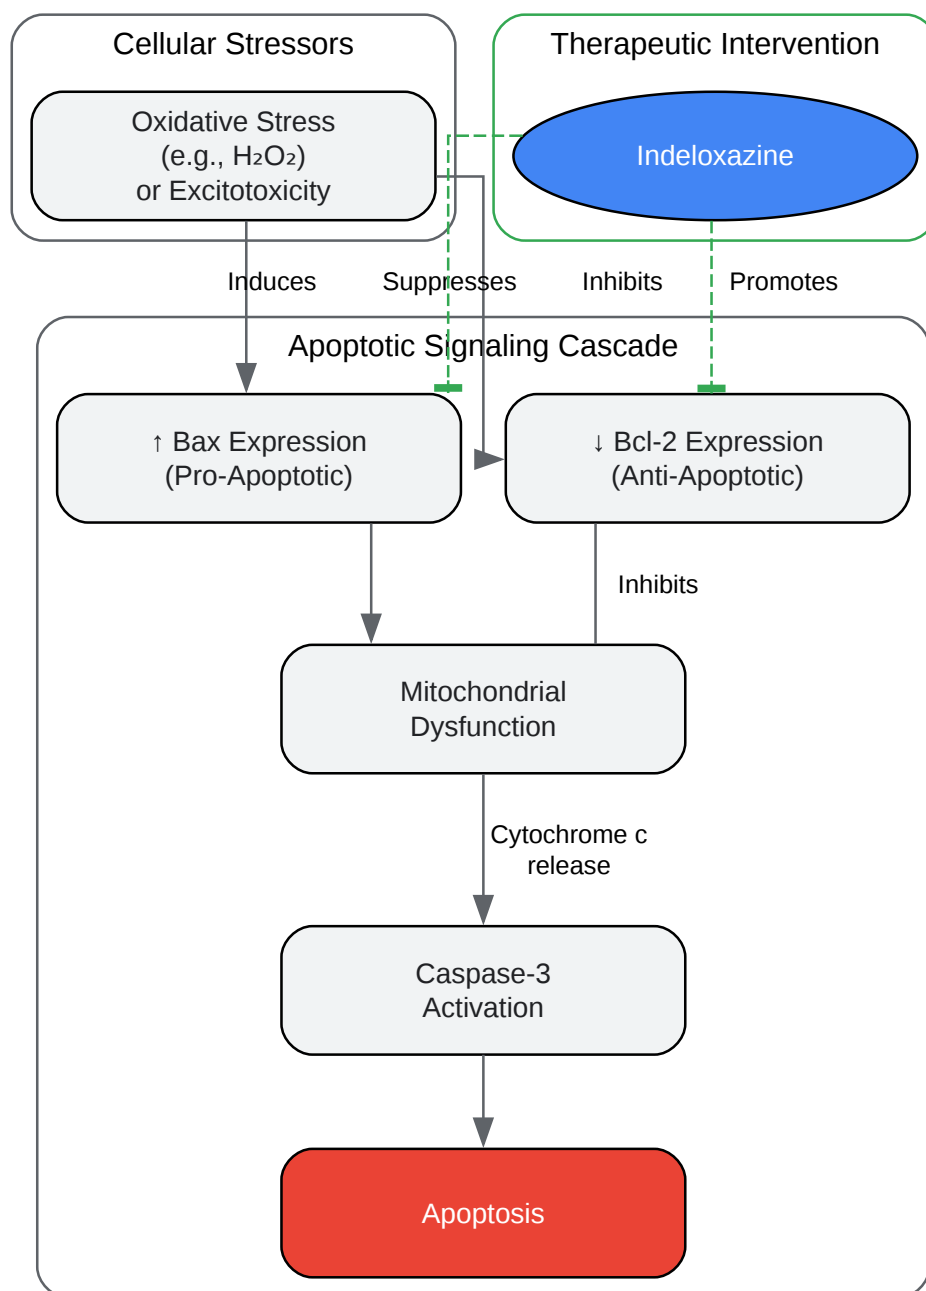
Cellular Stressors

Oxidative Stress (e.g., $H_2O_2$) or Excitotoxicity

Therapeutic Intervention

Indeloxazine

Induces

Suppresses

Inhibits

Promotes

Apoptotic Signaling Cascade

↑ Bax Expression (Pro-Apoptotic)

↓ Bcl-2 Expression (Anti-Apoptotic)

Inhibits

Mitochondrial Dysfunction

Cytochrome c release

Caspase-3 Activation

Apoptosis